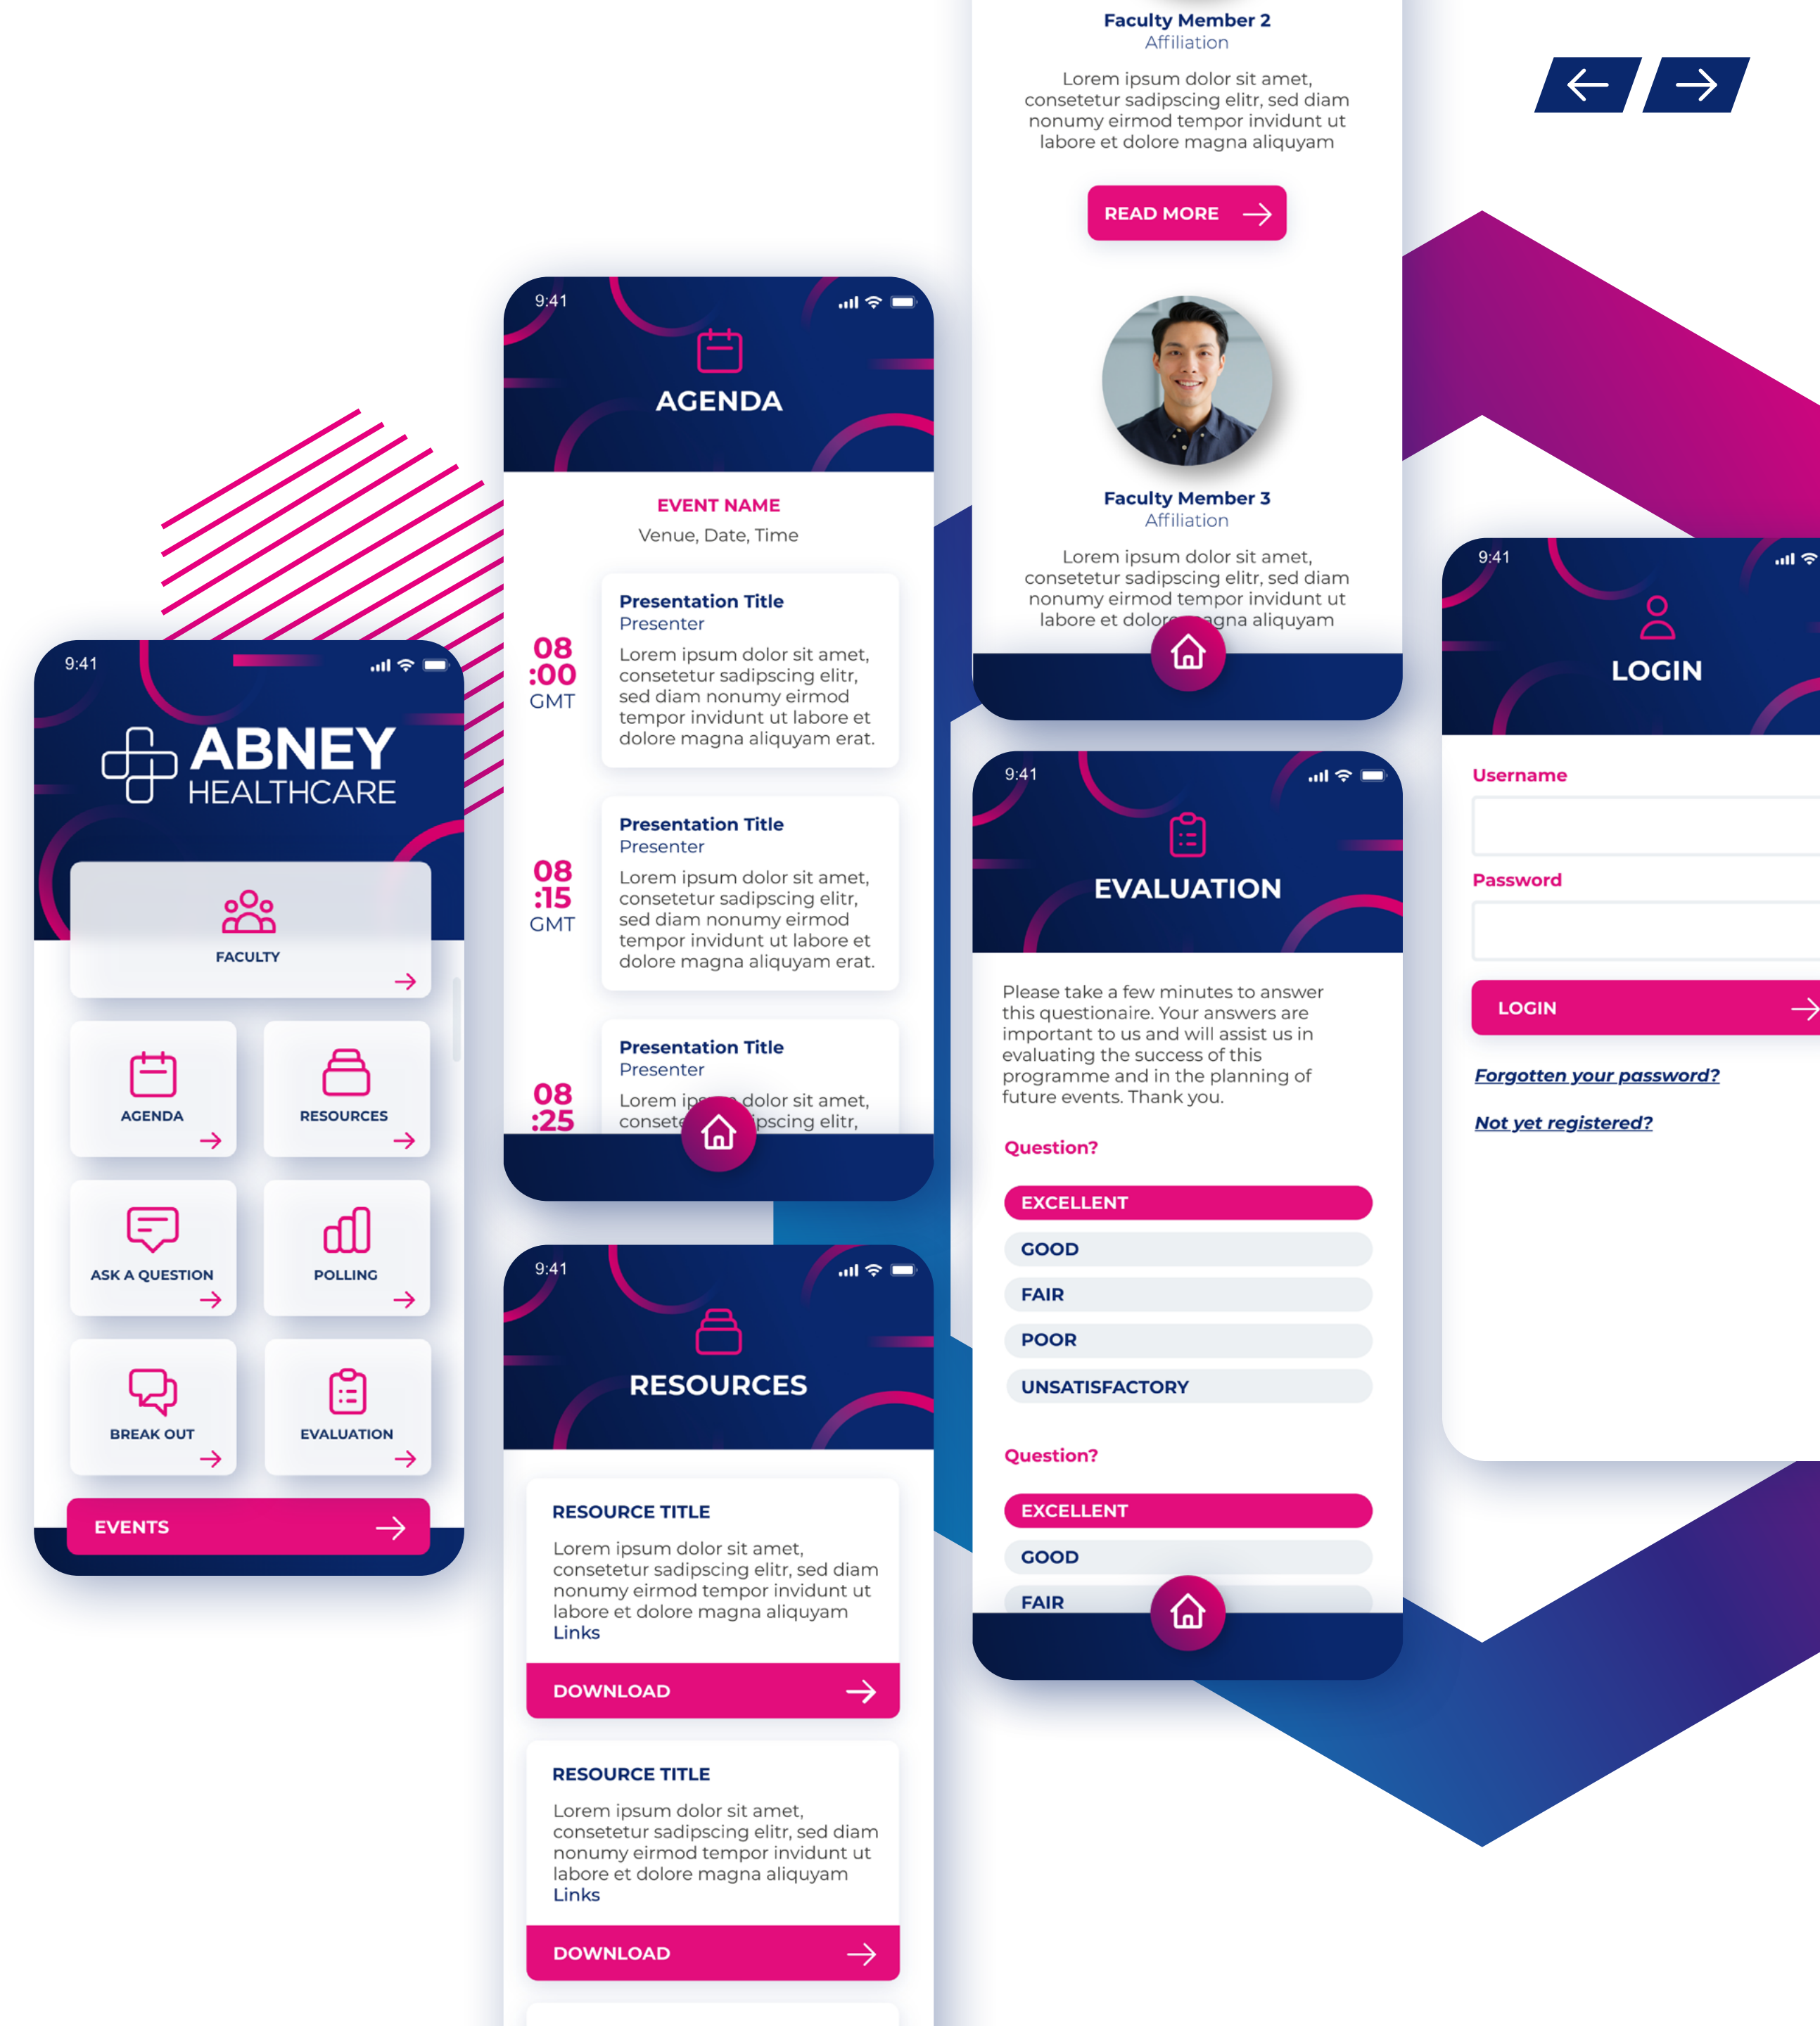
9:41

ABNEY HEALTHCARE

FACULTY

AGENDA

RESOURCES

ASK A QUESTION

POLLING

BREAK OUT

EVALUATION

EVENTS

9:41

AGENDA

EVENT NAME
Venue, Date, Time

08 :00 GMT

Presentation Title
Presenter
Lorem ipsum dolor sit amet, consetetur sadipscing elitr, sed diam nonumy eirmod tempor invidunt ut labore et dolore magna aliquyam erat.

08 :15 GMT

Presentation Title
Presenter
Lorem ipsum dolor sit amet, consetetur sadipscing elitr, sed diam nonumy eirmod tempor invidunt ut labore et dolore magna aliquyam erat.

08 :25

Presentation Title
Presenter
Lorem ip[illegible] dolor sit amet, consete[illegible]pscing elitr,

9:41

RESOURCES

RESOURCE TITLE
Lorem ipsum dolor sit amet, consetetur sadipscing elitr, sed diam nonumy eirmod tempor invidunt ut labore et dolore magna aliquyam
Links

DOWNLOAD

RESOURCE TITLE
Lorem ipsum dolor sit amet, consetetur sadipscing elitr, sed diam nonumy eirmod tempor invidunt ut labore et dolore magna aliquyam
Links

DOWNLOAD

Faculty Member 2
Affiliation
Lorem ipsum dolor sit amet, consetetur sadipscing elitr, sed diam nonumy eirmod tempor invidunt ut labore et dolore magna aliquyam

READ MORE

Faculty Member 3
Affiliation
Lorem ipsum dolor sit amet, consetetur sadipscing elitr, sed diam nonumy eirmod tempor invidunt ut labore et dolor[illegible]agna aliquyam

9:41

EVALUATION

Please take a few minutes to answer this questionaire. Your answers are important to us and will assist us in evaluating the success of this programme and in the planning of future events. Thank you.

Question?

EXCELLENT
GOOD
FAIR
POOR
UNSATISFACTORY

Question?

EXCELLENT
GOOD
FAIR

9:41

LOGIN

Username

Password

LOGIN

Forgotten your password?

Not yet registered?